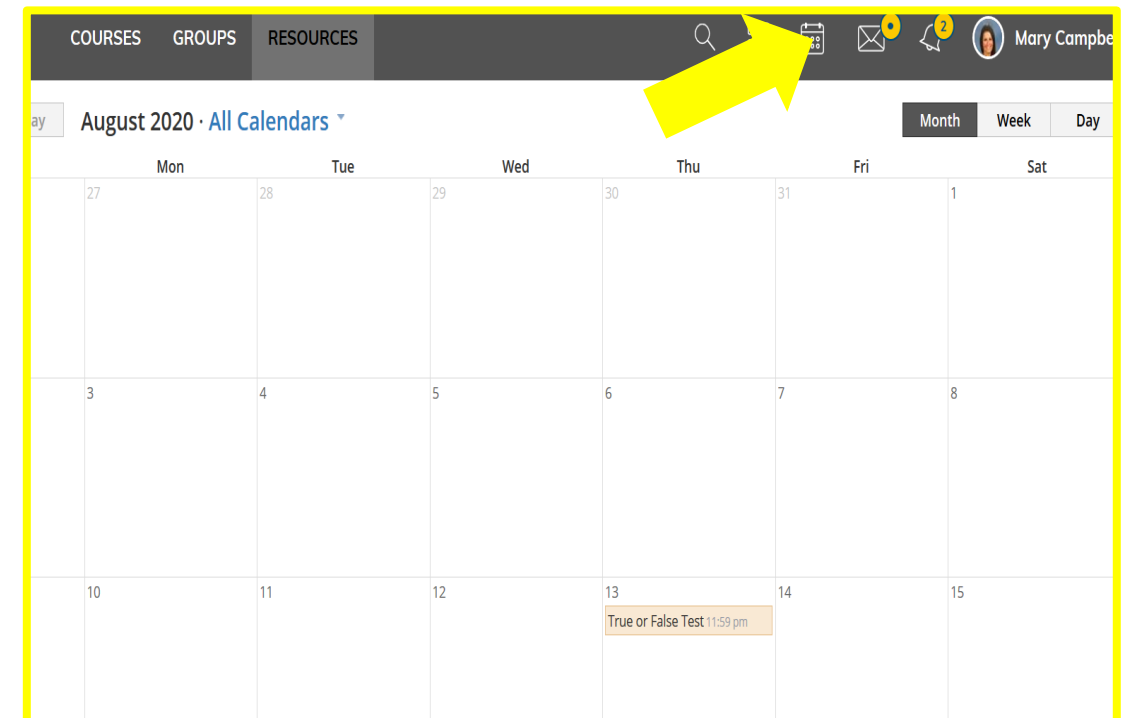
COURSES GROUPS RESOURCES

2

Mary Campbe

ay

August 2020 · All Calendars

Month Week Day

| Mon | Tue | Wed | Thu | Fri | Sat |
|---|---|---|---|---|---|
| 27 | 28 | 29 | 30 | 31 | 1 |
| 3 | 4 | 5 | 6 | 7 | 8 |
| 10 | 11 | 12 | 13 True or False Test 11:59 pm | 14 | 15 |